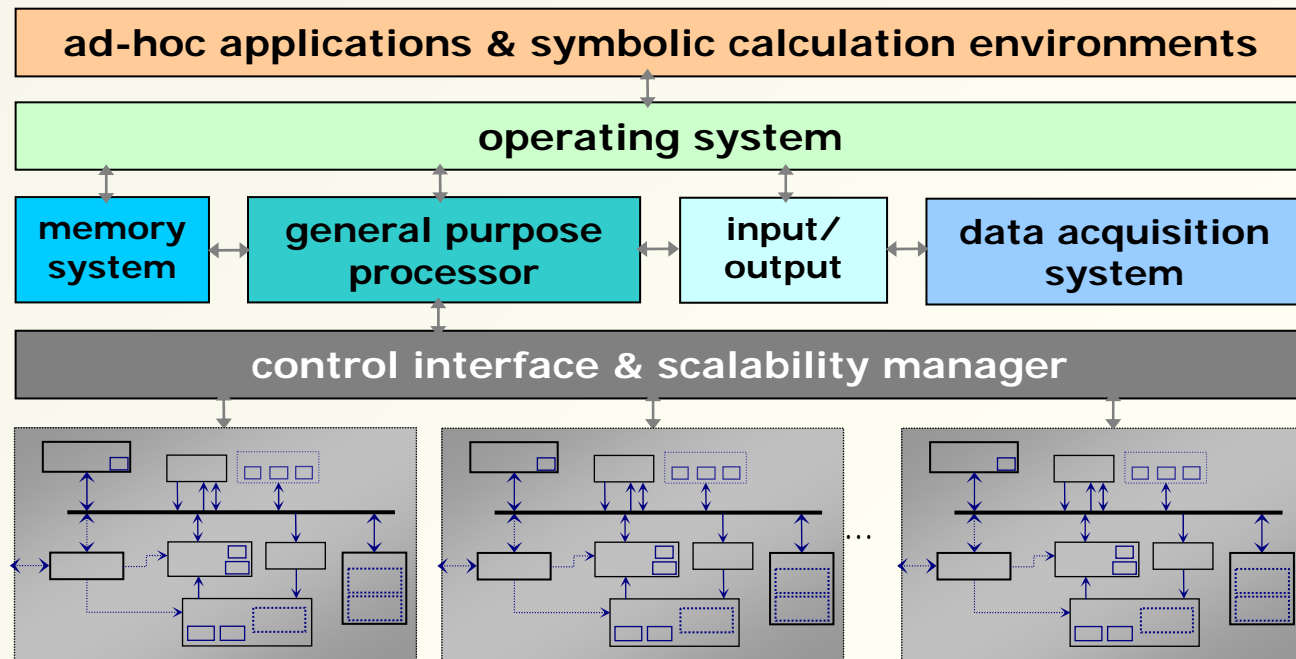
ad-hoc applications & symbolic calculation environments

operating system

memory system

general purpose processor

input/ output

data acquisition system

control interface & scalability manager

...